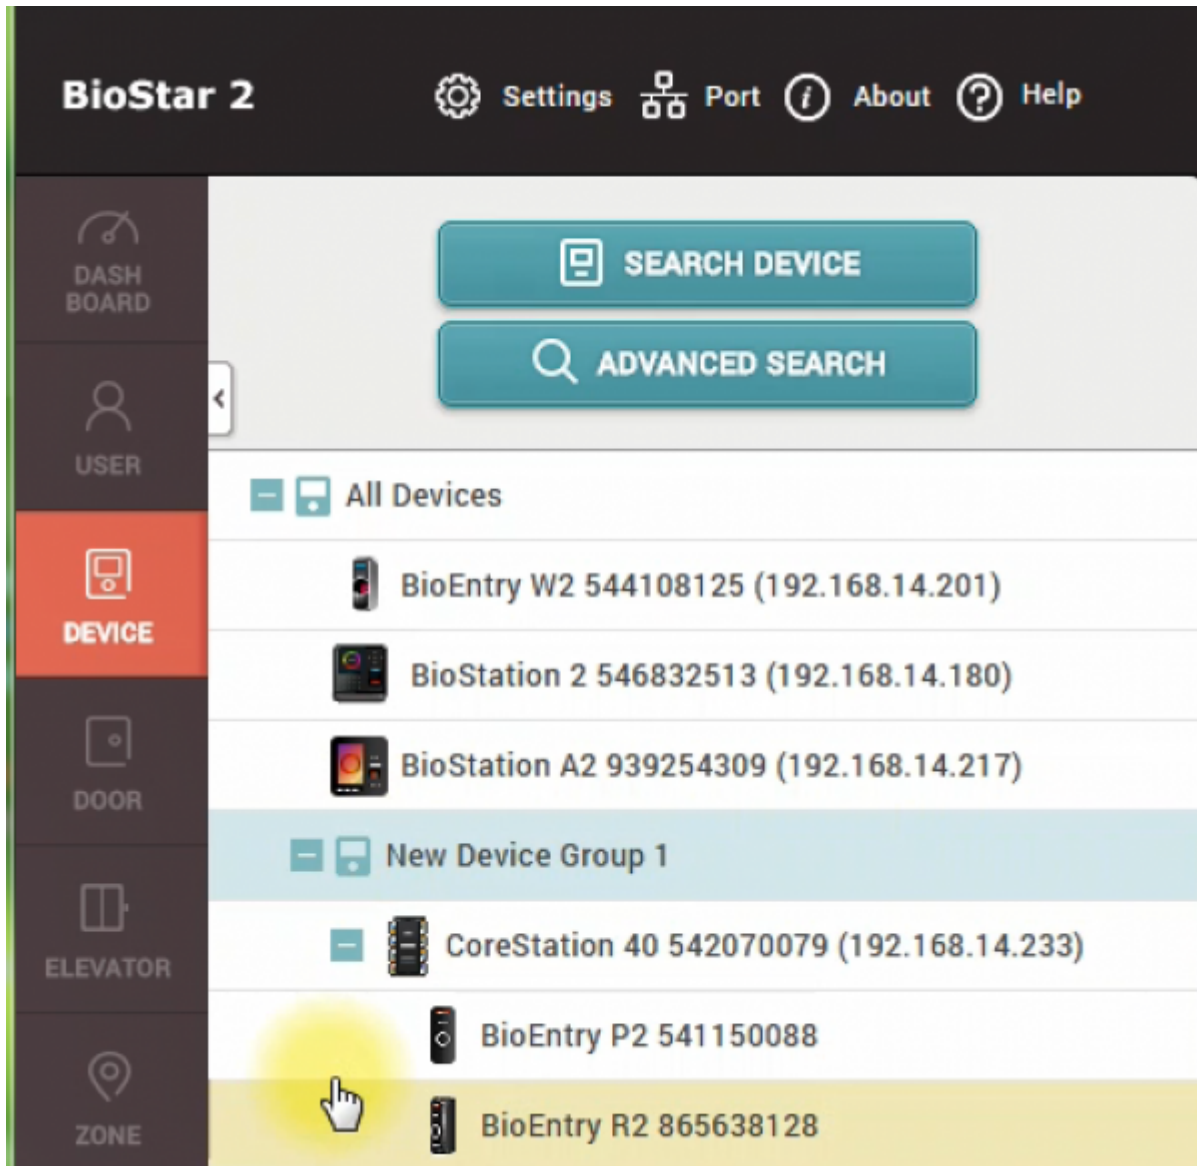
BioStar 2

Settings Port About Help

DASH BOARD

USER

DEVICE

DOOR

ELEVATOR

ZONE

SEARCH DEVICE

ADVANCED SEARCH

All Devices

BioEntry W2 544108125 (192.168.14.201)

BioStation 2 546832513 (192.168.14.180)

BioStation A2 939254309 (192.168.14.217)

New Device Group 1

CoreStation 40 542070079 (192.168.14.233)

BioEntry P2 541150088

BioEntry R2 865638128